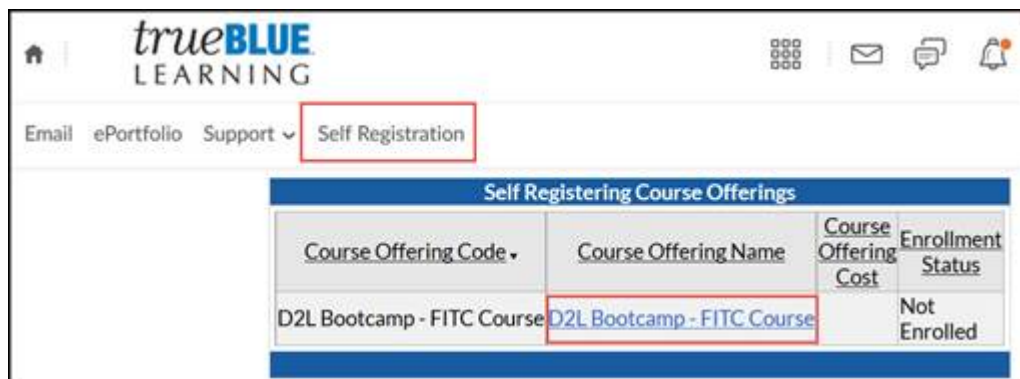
trueBLUE LEARNING

Email ePortfolio Support Self Registration

| Self Registering Course Offerings | | | |
|---|---|---|---|
| Course Offering Code | Course Offering Name | Course Offering Cost | Enrollment Status |
| D2L Bootcamp - FITC Course | D2L Bootcamp - FITC Course | | Not Enrolled |